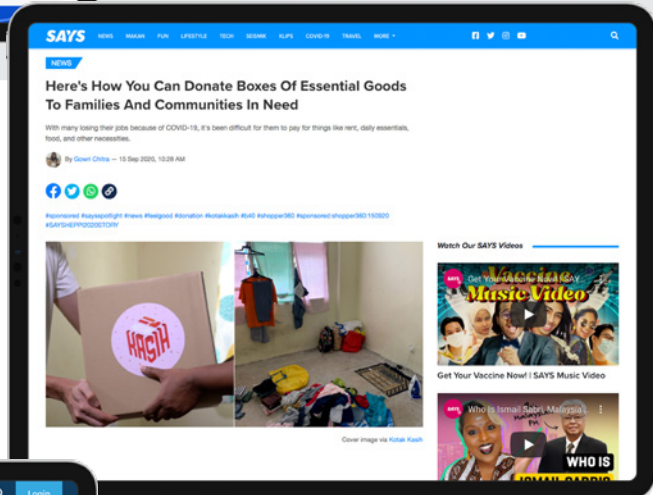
SAYS NEWS MAKAN FUN LIFESTYLE TECH SEISMIK KLIPS COVID-19 TRAVEL MORE

NEWS

Here's How You Can Donate Boxes Of Essential Goods To Families And Communities In Need

With many losing their jobs because of COVID-19, it's been difficult for them to pay for things like rent, daily essentials, food, and other necessities.

By Gowri Chitra — 15 Sep 2020, 10:28 AM

#sponsored #saysspotlight #news #feelgood #donation #kotakkasih #b40 #shopper360 #sponsored:shopper360:150920 #SAYSHEPP2020STORY

kasih

Cover image via Kotak Kasih

Watch Our SAYS Videos

SAYS Get Your Vaccine Now! | SAYS

Music Video

Get Your Vaccine Now! | SAYS Music Video

SAYS Who Is Ismail Sabri, Malaysia'...

WHO IS ISMAIL SABRI

Login